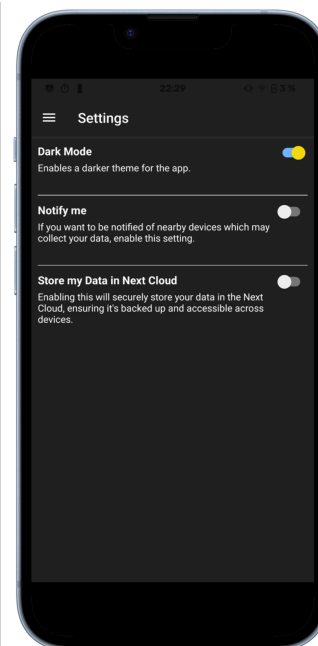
22:29

Settings

Dark Mode
Enables a darker theme for the app.

Notify me
If you want to be notified of nearby devices which may collect your data, enable this setting.

Store my Data in Next Cloud
Enabling this will securely store your data in the Next Cloud, ensuring it's backed up and accessible across devices.